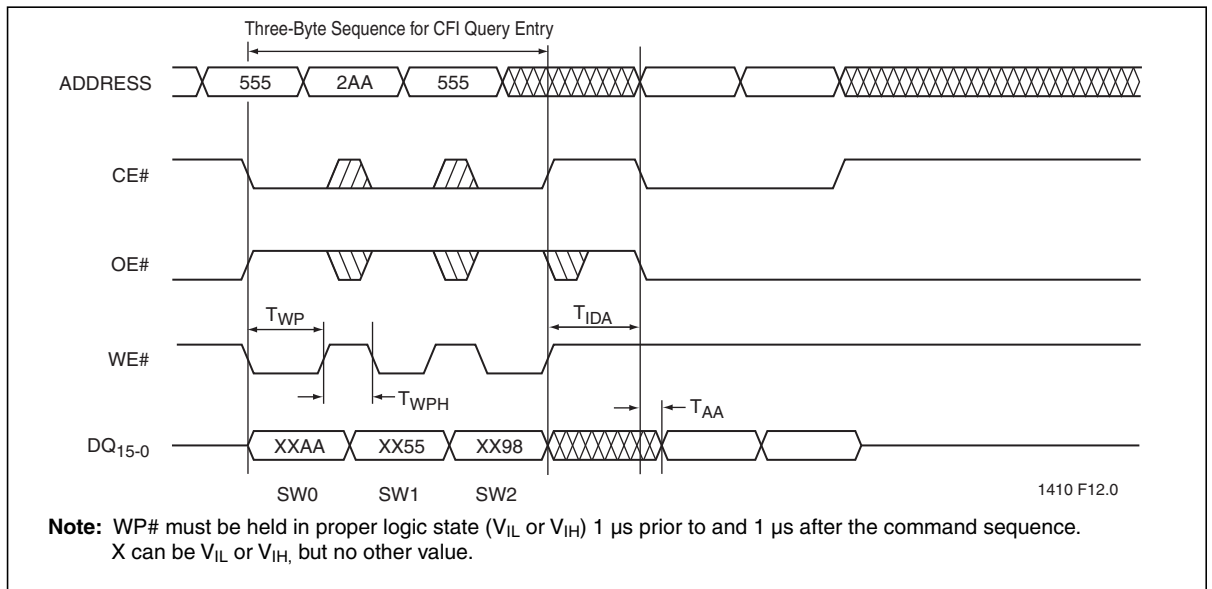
Three-Byte Sequence for CFI Query Entry

ADDRESS

555

2AA

555

CE#

OE#

$T_{WP}$

$T_{IDA}$

WE#

$T_{WPH}$

$T_{AA}$

$DQ_{15-0}$

XXAA

XX55

XX98

SW0

SW1

SW2

1410 F12.0

**Note:** WP# must be held in proper logic state ($V_{IL}$ or $V_{IH}$) 1 µs prior to and 1 µs after the command sequence. X can be $V_{IL}$ or $V_{IH,}$ but no other value.